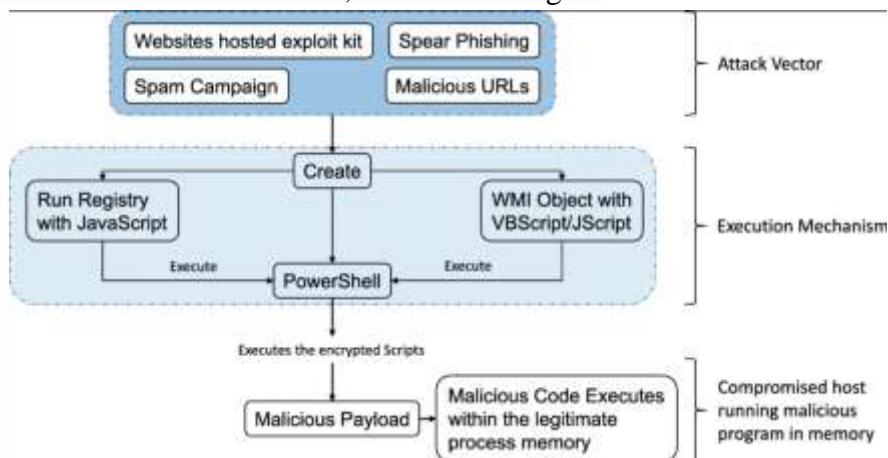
Websites hosted exploit kit

Spear Phishing

Spam Campaign

Malicious URLs

Attack Vector

Create

Run Registry with JavaScript

WMI Object with VBScript/JScript

Execution Mechanism

Execute

Execute

PowerShell

Executes the encrypted Scripts

Malicious Payload

Malicious Code Executes within the legitimate process memory

Compromised host running malicious program in memory